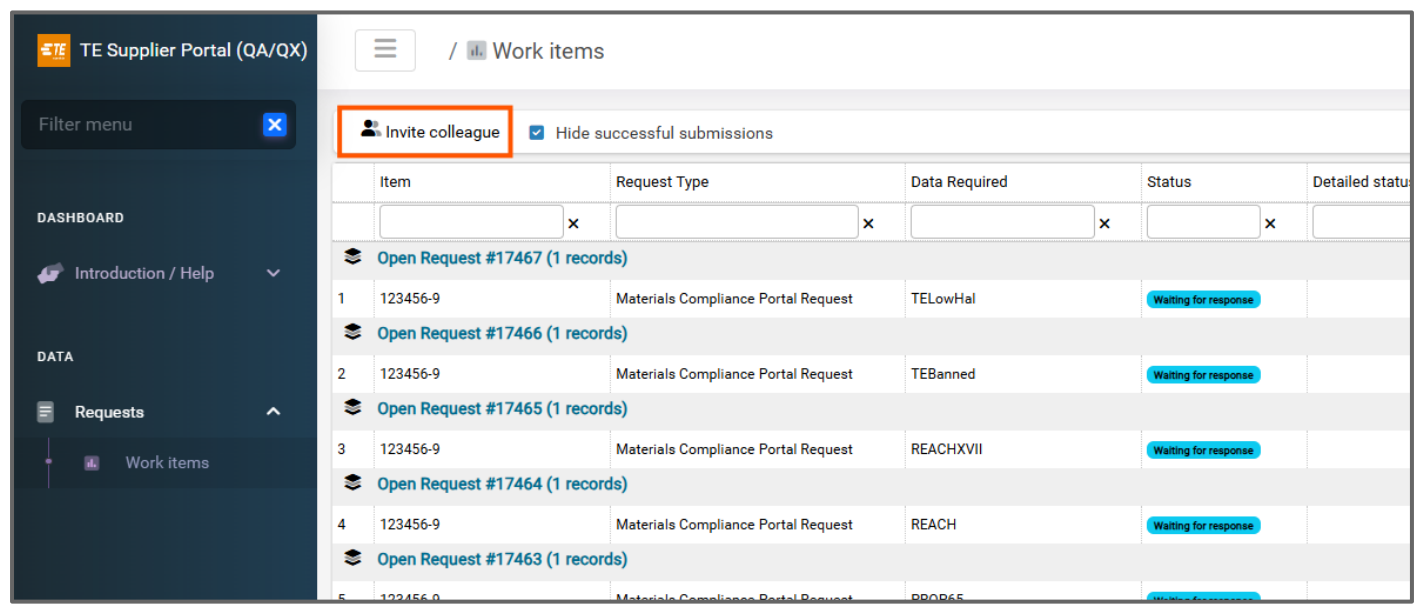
TE Supplier Portal (QA/QX)

Filter menu

DASHBOARD

Introduction / Help

DATA

Requests

Work items

/ Work items

Invite colleague

Hide successful submissions

| | Item | Request Type | Data Required | Status | Detailed status |
|---|---|---|---|---|---|
| | × | × | × | × | |
| | Open Request #17467 (1 records) | | | | |
| 1 | 123456-9 | Materials Compliance Portal Request | TELowHal | Waiting for response | |
| | Open Request #17466 (1 records) | | | | |
| 2 | 123456-9 | Materials Compliance Portal Request | TEBanned | Waiting for response | |
| | Open Request #17465 (1 records) | | | | |
| 3 | 123456-9 | Materials Compliance Portal Request | REACHXVII | Waiting for response | |
| | Open Request #17464 (1 records) | | | | |
| 4 | 123456-9 | Materials Compliance Portal Request | REACH | Waiting for response | |
| | Open Request #17463 (1 records) | | | | |
| 5 | 123456-9 | Materials Compliance Portal Request | PROP65 | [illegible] | |